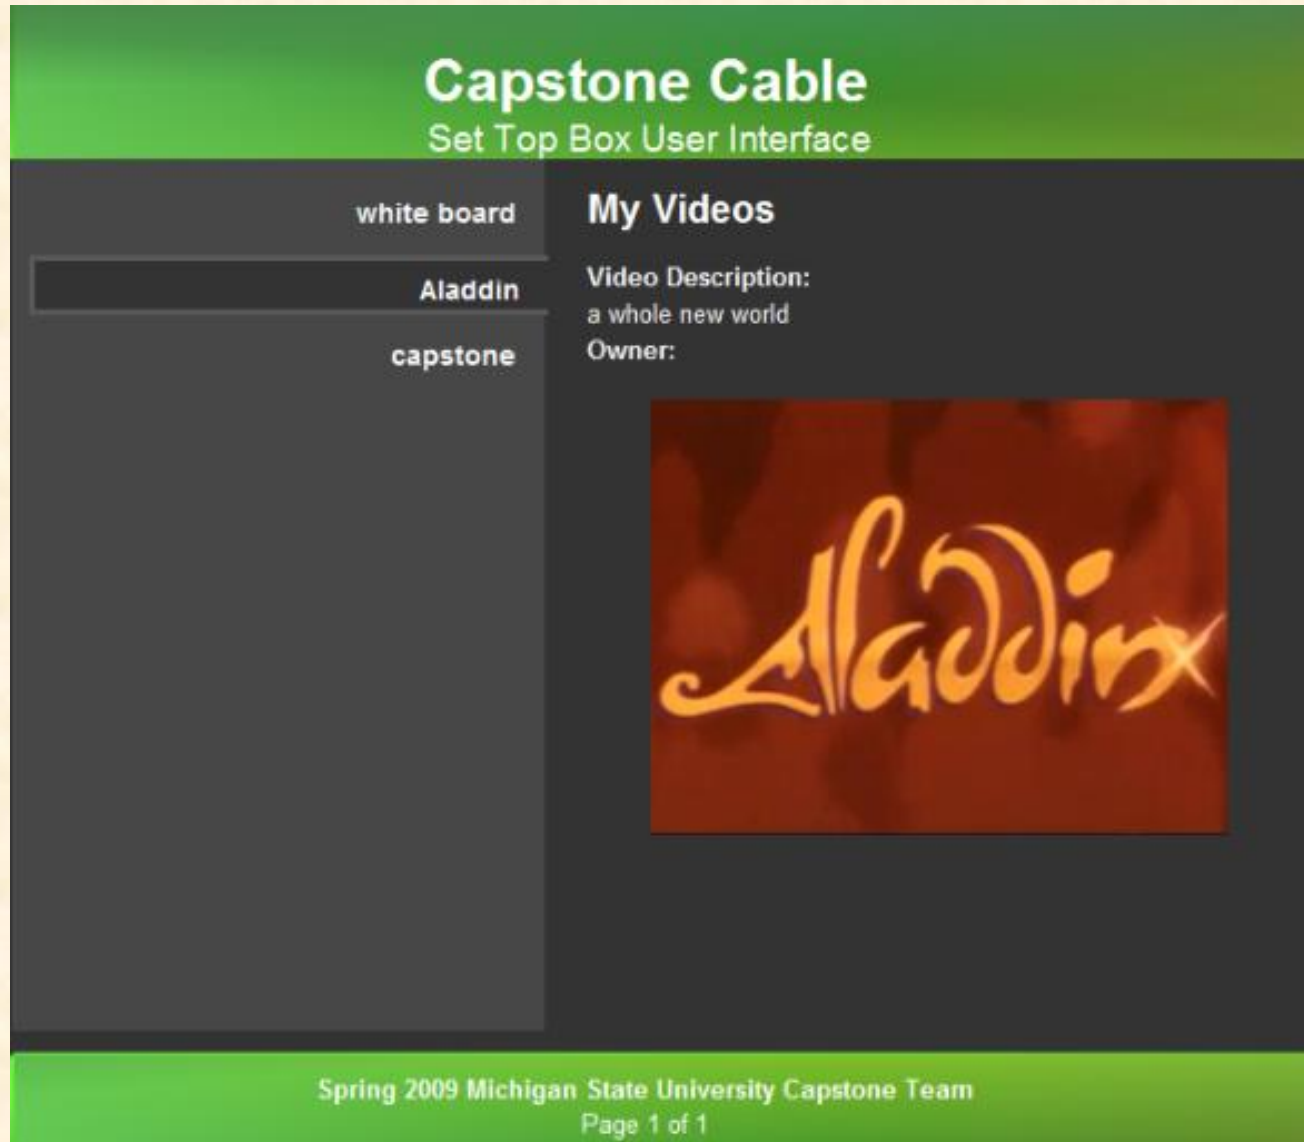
Capstone Cable
Set Top Box User Interface

white board
Aladdin
capstone

My Videos

Video Description:
a whole new world
Owner:

Aladdin

Spring 2009 Michigan State University Capstone Team
Page 1 of 1